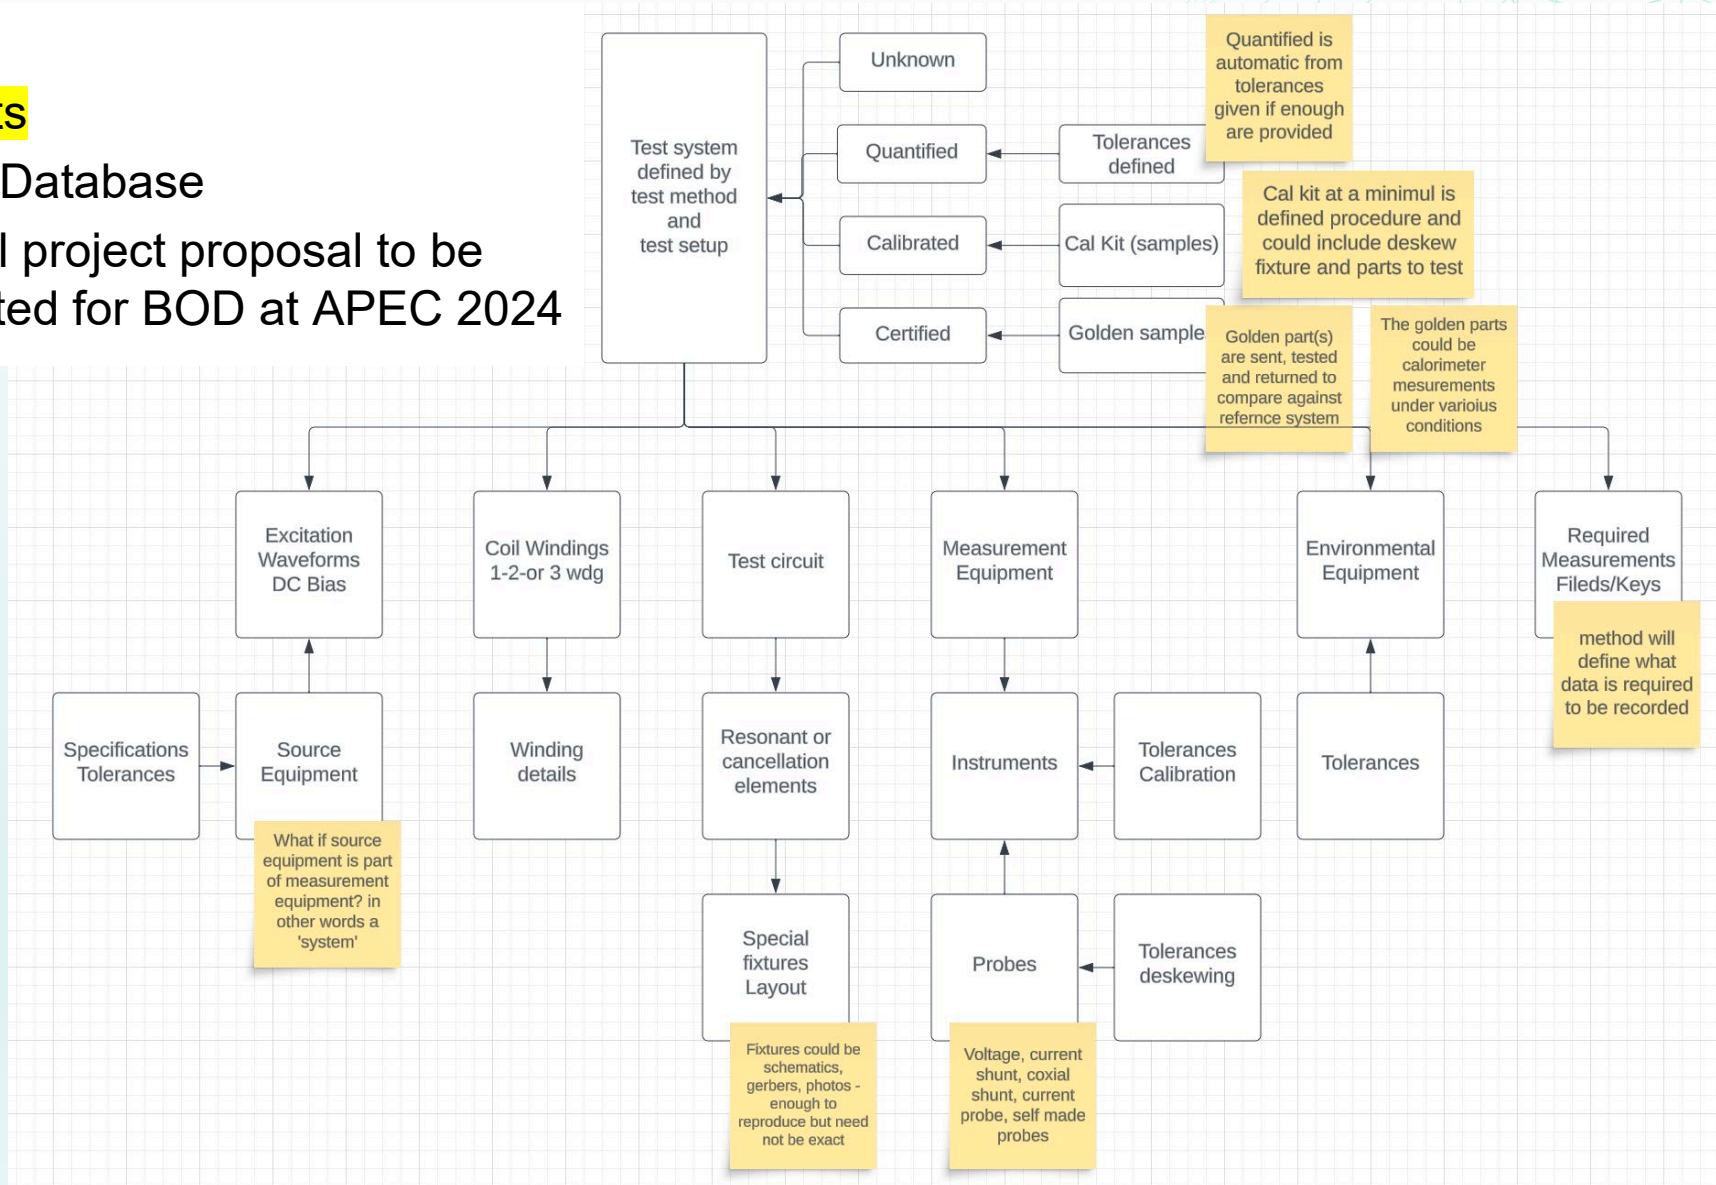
ts

Database

l project proposal to be ted for BOD at APEC 2024

Test system defined by test method and test setup

Unknown

Quantified

Calibrated

Certified

Tolerances defined

Cal Kit (samples)

Golden sample

Quantified is automatic from tolerances given if enough are provided

Cal kit at a minimul is defined procedure and could include deskew fixture and parts to test

Golden part(s) are sent, tested and returned to compare against refernce system

The golden parts could be calorimeter mesurements under varioius conditions

Excitation Waveforms DC Bias

Coil Windings 1-2-or 3 wdg

Test circuit

Measurement Equipment

Environmental Equipment

Required Measurements Fileds/Keys

method will define what data is required to be recorded

Specifications Tolerances

Source Equipment

What if source equipment is part of measurement equipment? in other words a 'system'

Winding details

Resonant or cancellation elements

Instruments

Tolerances Calibration

Tolerances

Special fixtures Layout

Fixtures could be schematics, gerbers, photos - enough to reproduce but need not be exact

Probes

Tolerances deskewing

Voltage, current shunt, coxial shunt, current probe, self made probes